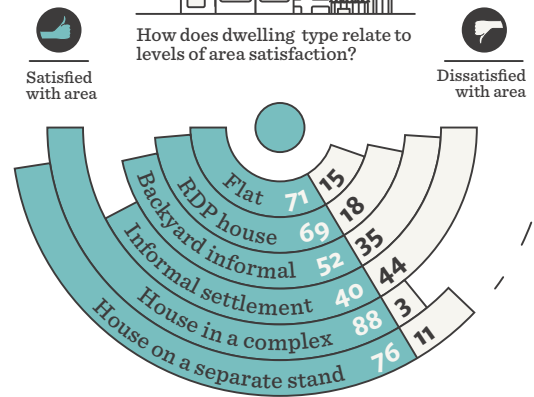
How does dwelling type relate to levels of area satisfaction?

Satisfied with area

Dissatisfied with area

Flat 71 15
RDP house 69 18
Backyard informal 52 35
Informal settlement 40 44
House in a complex 88 3
House on a separate stand 76 11